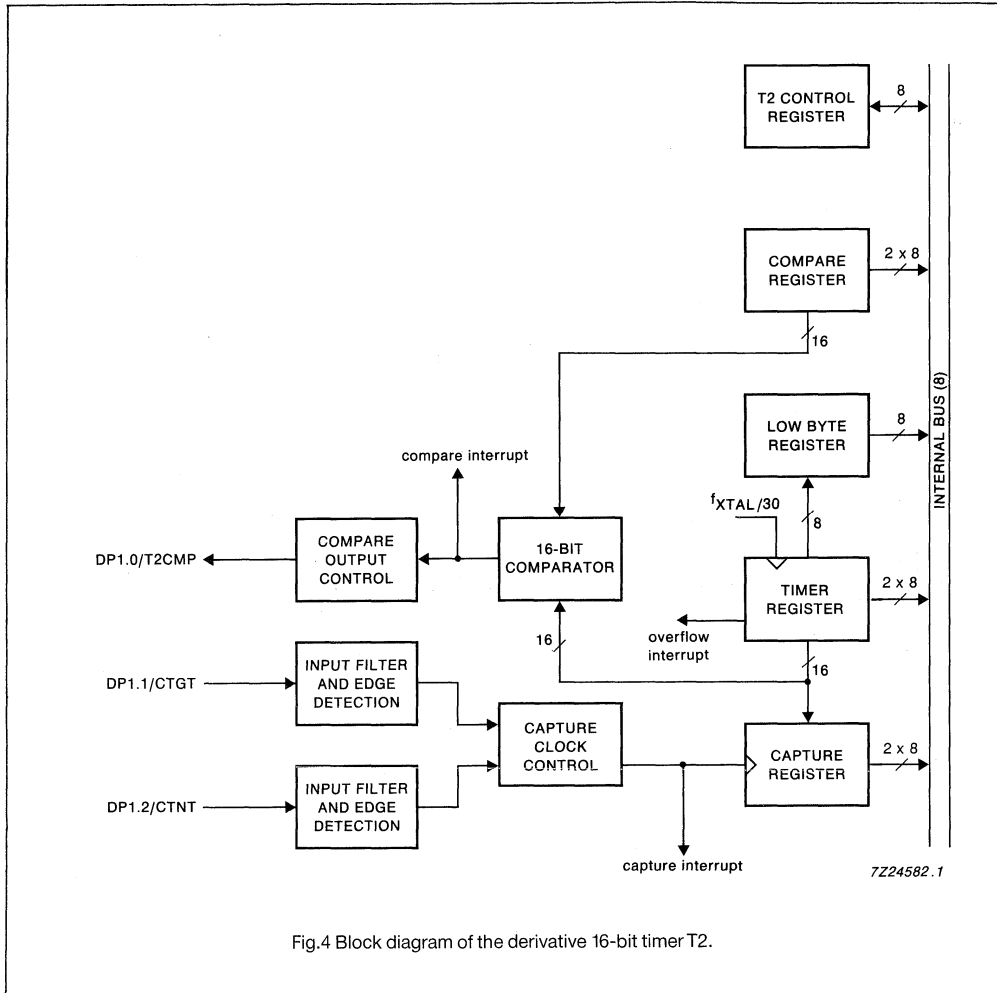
T2 CONTROL REGISTER

8

COMPARE REGISTER

2 x 8

16

INTERNAL BUS (8)

LOW BYTE REGISTER

8

compare interrupt

$f_{XTAL}/30$

8

DP1.0/T2CMP

COMPARE OUTPUT CONTROL

16-BIT COMPARATOR

TIMER REGISTER

2 x 8

overflow interrupt

16

16

DP1.1/CTGT

INPUT FILTER AND EDGE DETECTION

CAPTURE CLOCK CONTROL

CAPTURE REGISTER

2 x 8

DP1.2/CTNT

INPUT FILTER AND EDGE DETECTION

capture interrupt

7Z24582.1

Fig.4 Block diagram of the derivative 16-bit timer T2.